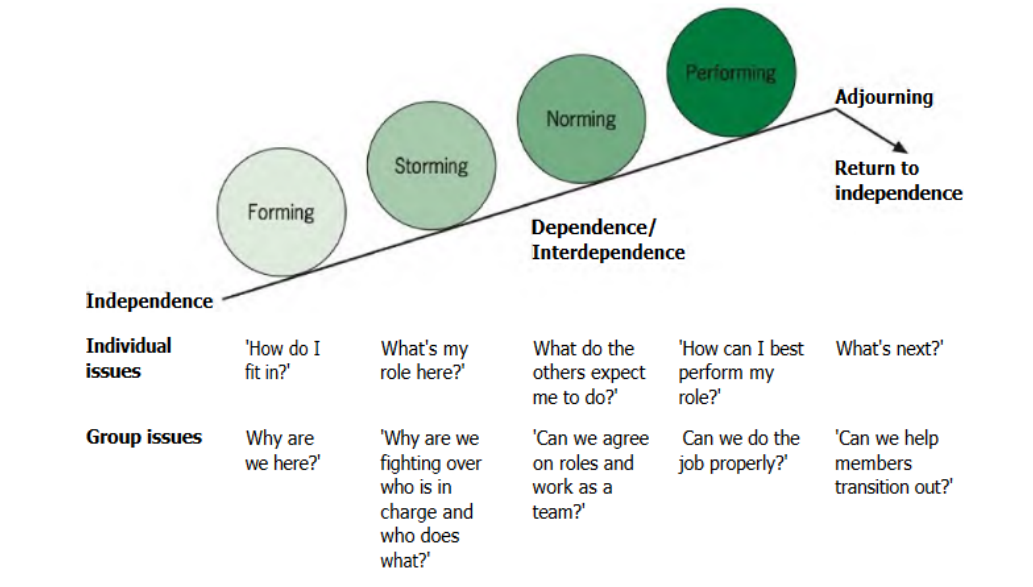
Performing

Norming

Storming

Forming

Adjourning

Return to independence

Dependence/ Interdependence

Independence

| | | | | | |
|---|---|---|---|---|---|
| **Individual issues** | 'How do I fit in?' | What's my role here?' | What do the others expect me to do?' | 'How can I best perform my role?' | What's next?' |
| **Group issues** | Why are we here?' | 'Why are we fighting over who is in charge and who does what?' | 'Can we agree on roles and work as a team?' | Can we do the job properly?' | 'Can we help members transition out?' |